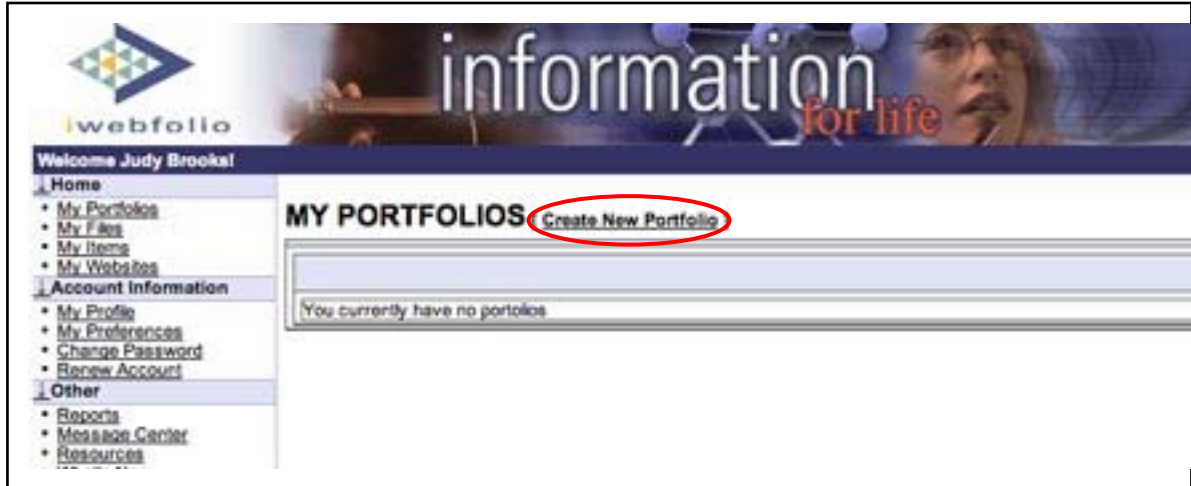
iwebfolio

information for life

Welcome Judy Brooks!

Home
• My Portfolios
• My Files
• My Items
• My Websites

Account Information
• My Profile
• My Preferences
• Change Password
• Renew Account

Other
• Reports
• Message Center
• Resources
• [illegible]

MY PORTFOLIOS Create New Portfolio

You currently have no portfolios